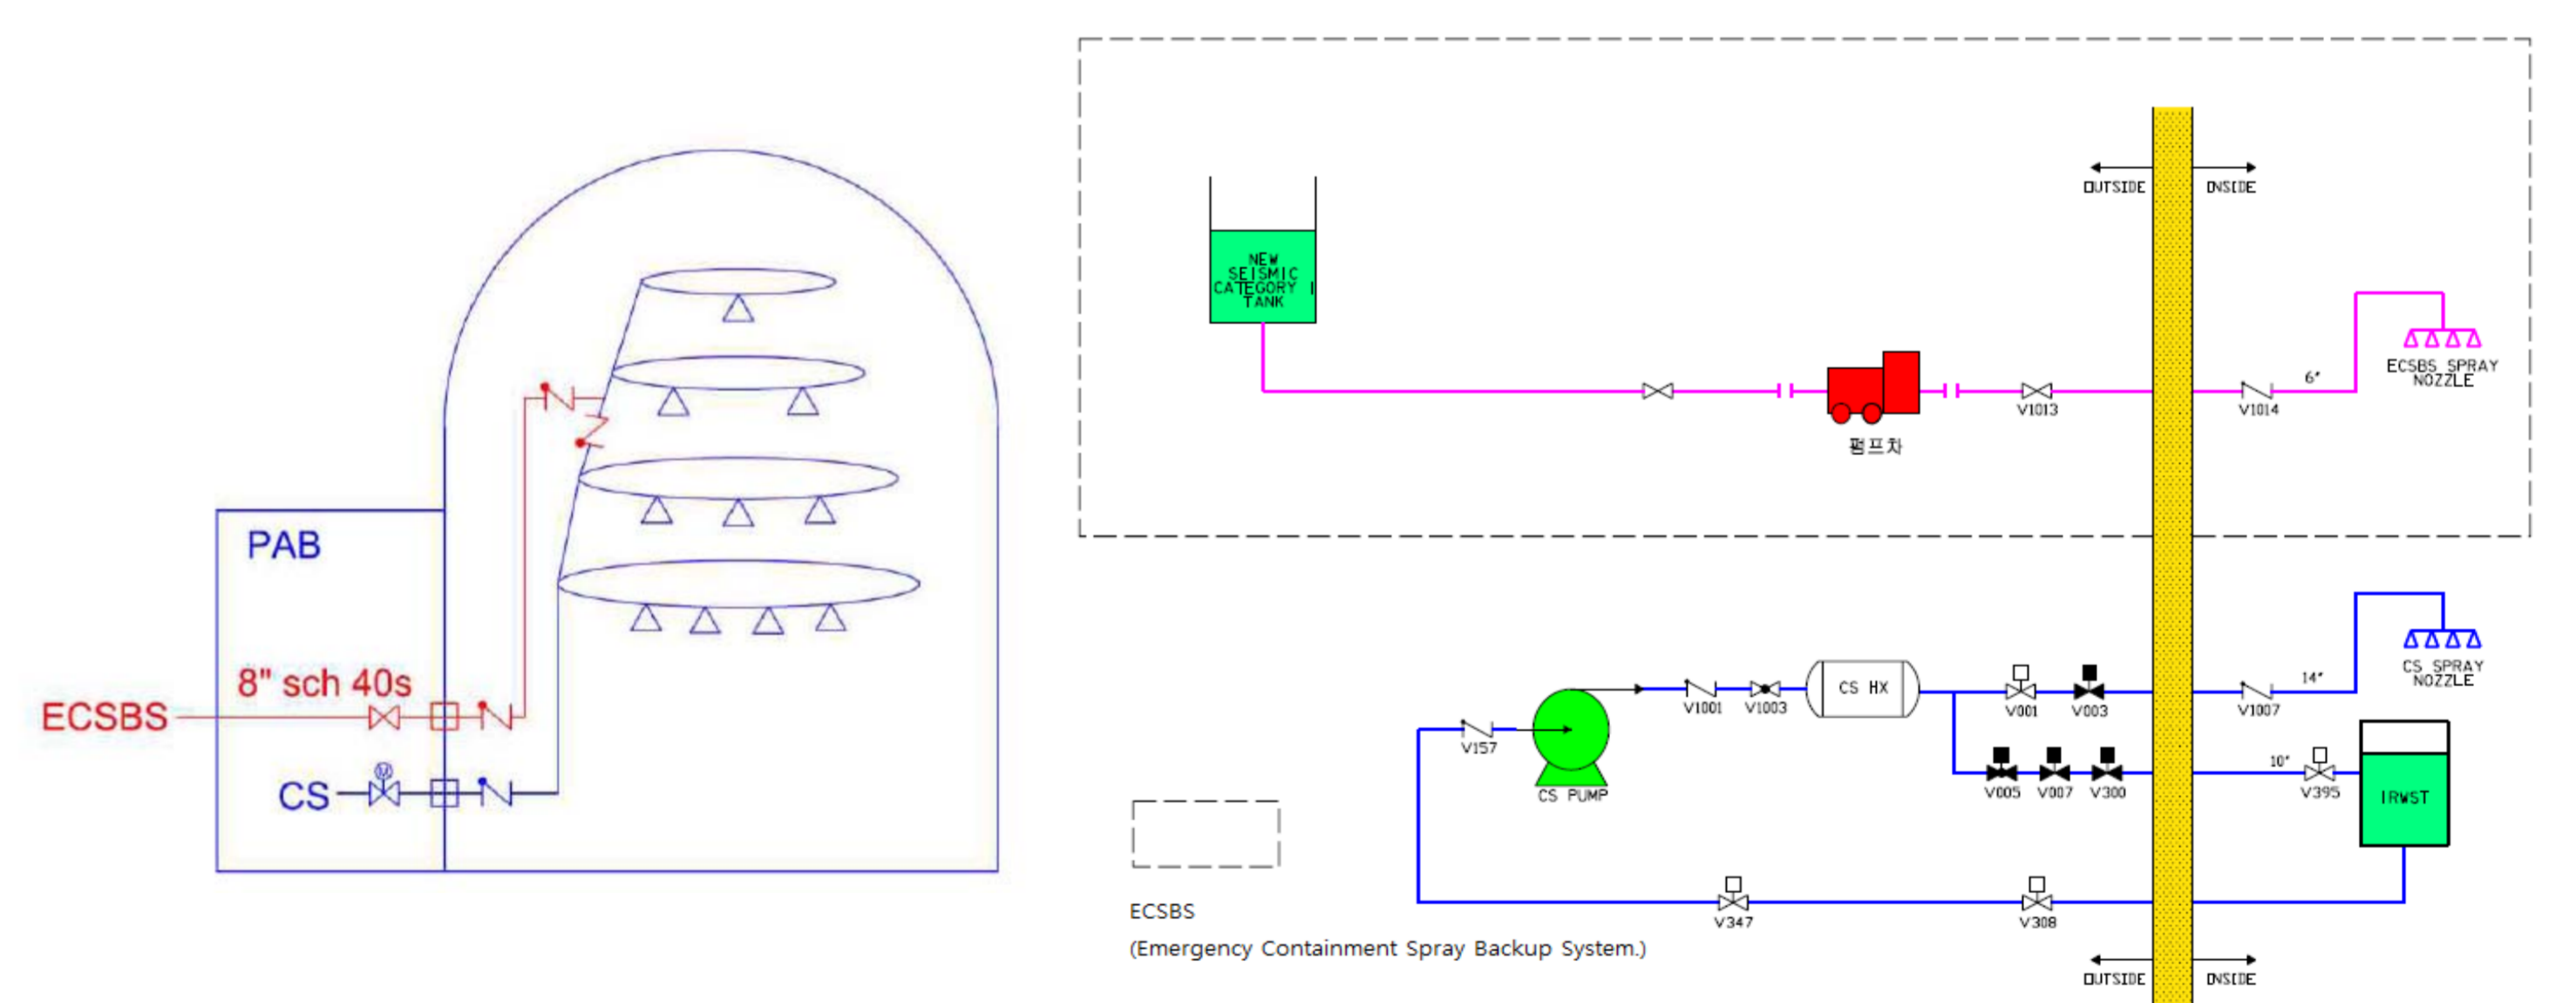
PAB

8" sch 40s

ECSBS

CS

OUTSIDE INSIDE

NEW SEISMIC CATEGORY I TANK

펌프차

V1013

V1014

6"

ECSBS SPRAY NOZZLE

CS SPRAY NOZZLE

14"

V1007

CS HX

V1001

V1003

V001

V003

V157

CS PUMP

V005

V007

V300

10"

V395

IRWST

V347

V308

ECSBS
(Emergency Containment Spray Backup System.)

OUTSIDE INSIDE